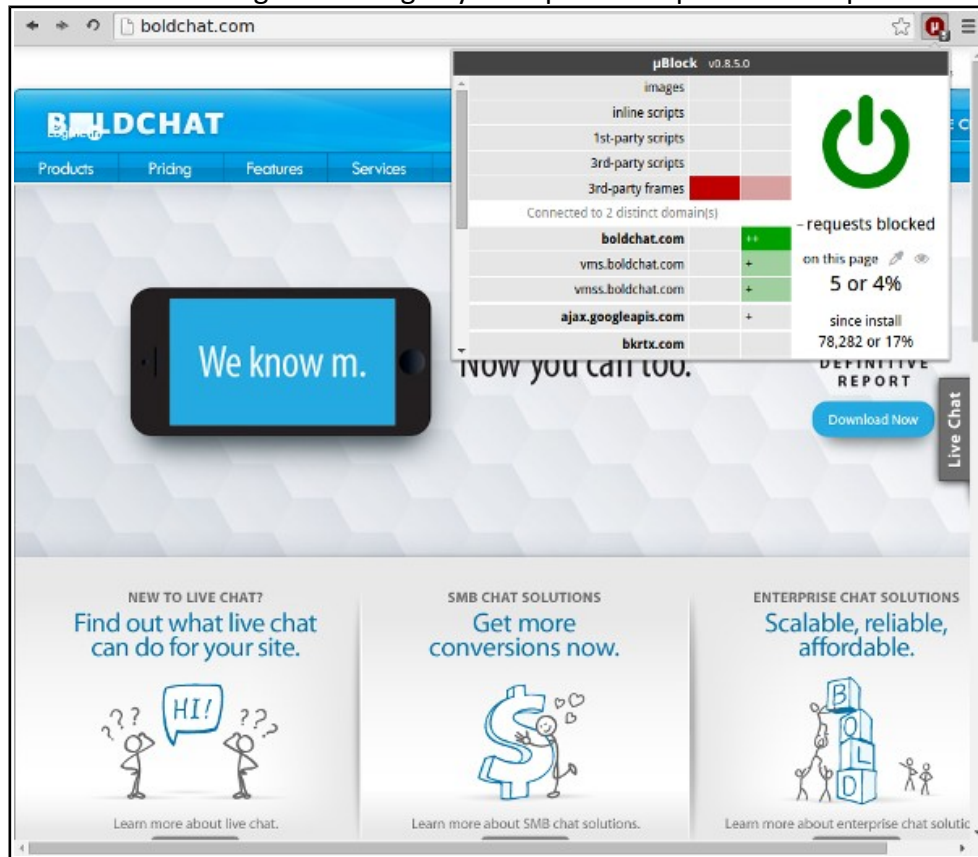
boldchat.com

µBlock v0.8.5.0

images
inline scripts
1st-party scripts
3rd-party scripts
3rd-party frames
Connected to 2 distinct domain(s)
boldchat.com ++
vms.boldchat.com +
vmss.boldchat.com +
ajax.googleapis.com +
bkrtx.com

- requests blocked
on this page
5 or 4%
since install
78,282 or 17%

BOLDCHAT

Products Pricing Features Services

We know m. Now you can too.

DEFINITIVE REPORT

Download Now

Live Chat

NEW TO LIVE CHAT?
Find out what live chat can do for your site.

HI!
???
???

Learn more about live chat.

SMB CHAT SOLUTIONS
Get more conversions now.

Learn more about SMB chat solutions.

ENTERPRISE CHAT SOLUTIONS
Scalable, reliable, affordable.

B O L D

Learn more about enterprise chat solutic